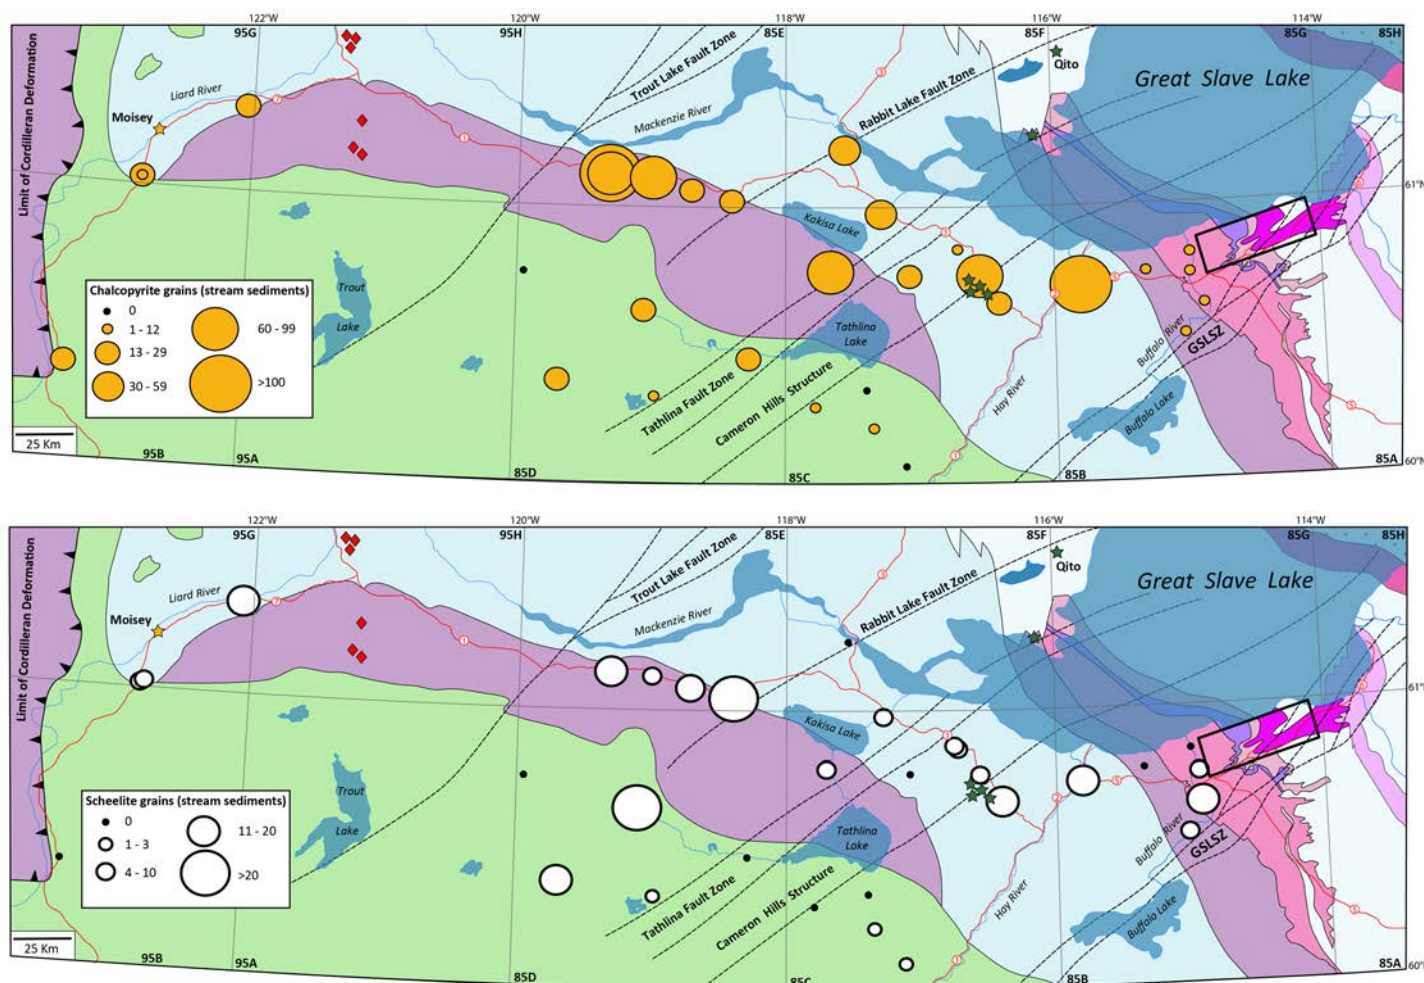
122°W
95G
120°W
95H
118°W
85E
116°W
85F
114°W
85G
85H
Limit of Cordilleran Deformation
Liard River
Moisey
Trout Lake Fault Zone
Mackenzie River
Rabbit Lake Fault Zone
Qito
Great Slave Lake
61°N
Kakisa Lake
Chalcopyrite grains (stream sediments)
0
1 - 12
13 - 29
30 - 59
60 - 99
>100
Trout
Lake
Tathlina
Lake
Tathlina Fault Zone
Cameron Hills Structure
Hay River
Buffalo River
GSLSZ
Buffalo Lake
25 Km
95B
95A
85D
85C
85B
85A
60°N

122°W
95G
120°W
95H
118°W
85E
116°W
85F
114°W
85G
85H
Limit of Cordilleran Deformation
Liard River
Moisey
Trout Lake Fault Zone
Mackenzie River
Rabbit Lake Fault Zone
Qito
Great Slave Lake
61°N
Kakisa Lake
Scheelite grains (stream sediments)
0
1 - 3
4 - 10
11 - 20
>20
Trout
Lake
Tathlina
Lake
Tathlina Fault Zone
Cameron Hills Structure
Hay River
Buffalo River
GSLSZ
Buffalo Lake
25 Km
95B
95A
85D
85C
85B
85A
60°N